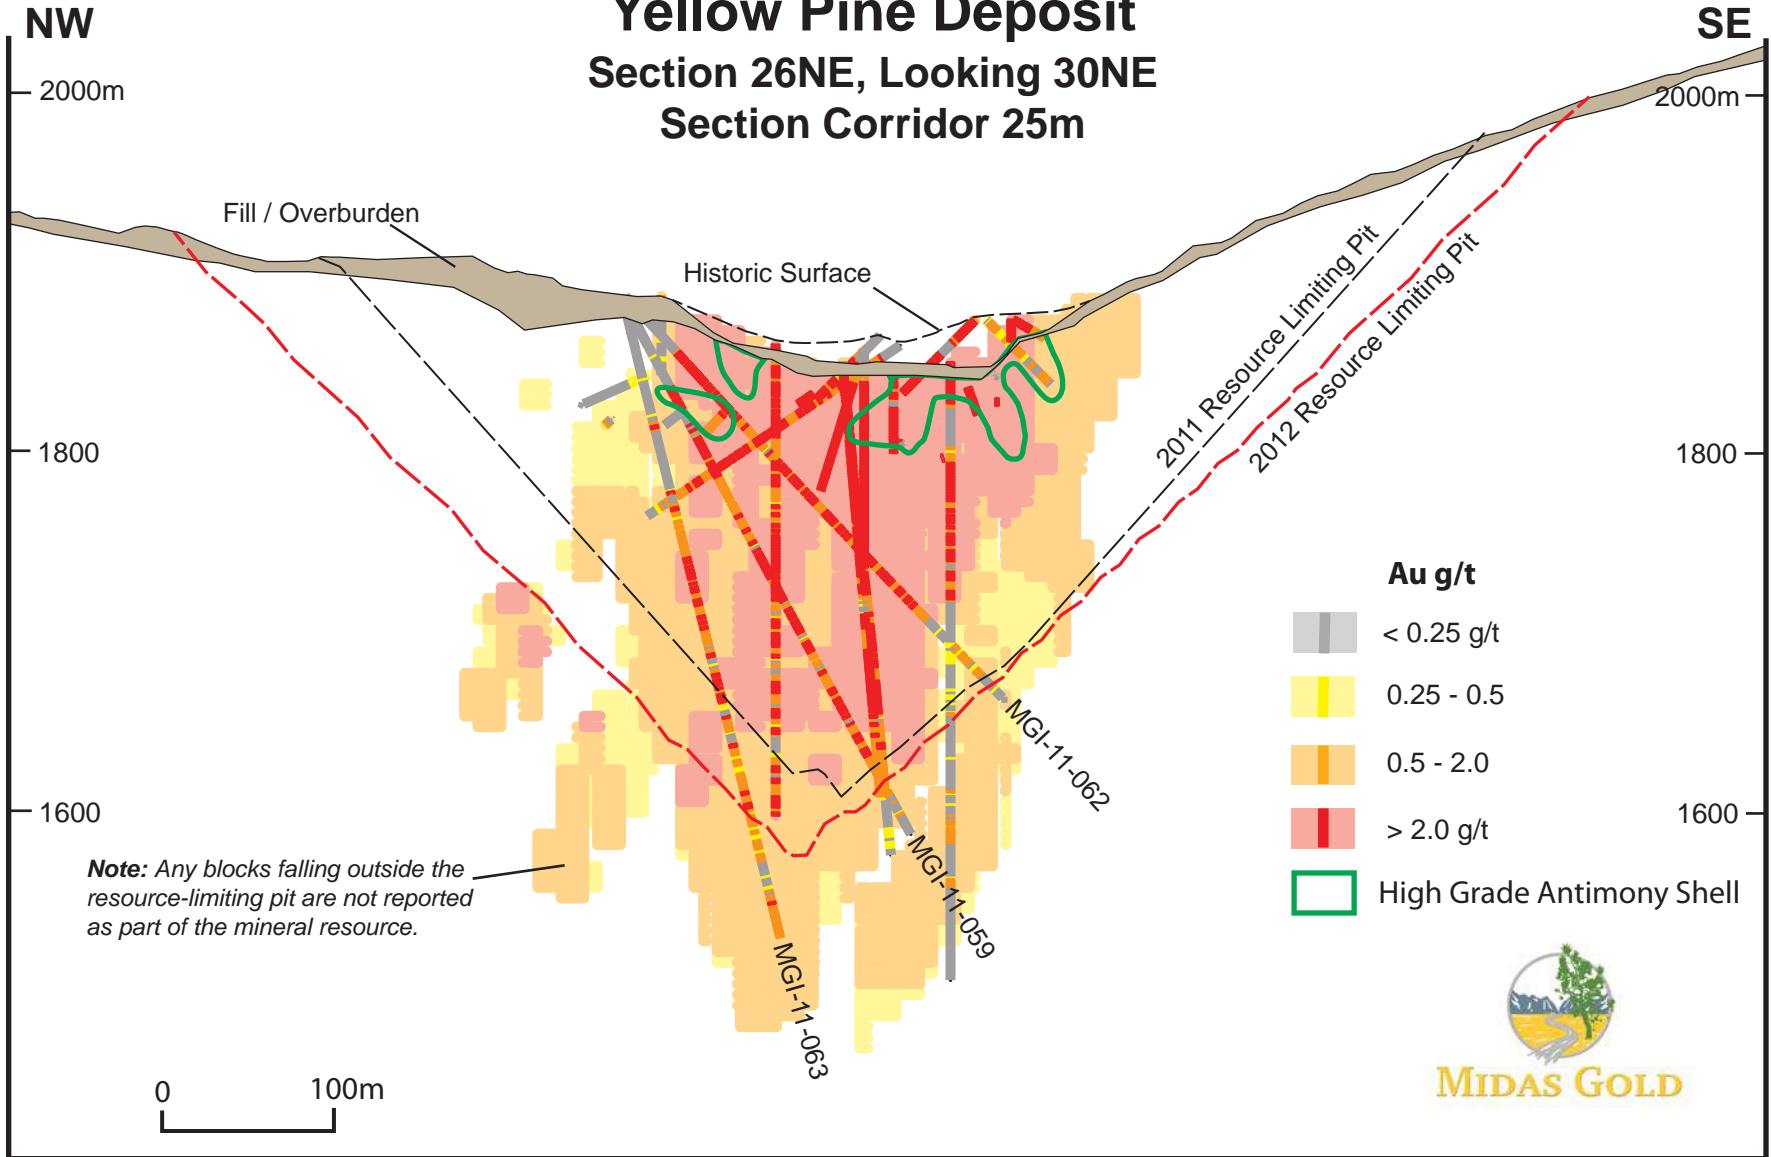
NW

Yellow Pine Deposit
Section 26NE, Looking 30NE
Section Corridor 25m

SE

2000m

2000m

Fill / Overburden

Historic Surface

2011 Resource Limiting Pit

2012 Resource Limiting Pit

1800

1800

Au g/t

< 0.25 g/t

0.25 - 0.5

0.5 - 2.0

> 2.0 g/t

High Grade Antimony Shell

MGI-11-062

1600

1600

MGI-11-059

MGI-11-063

***Note:*** *Any blocks falling outside the resource-limiting pit are not reported as part of the mineral resource.*

0

100m

Midas Gold